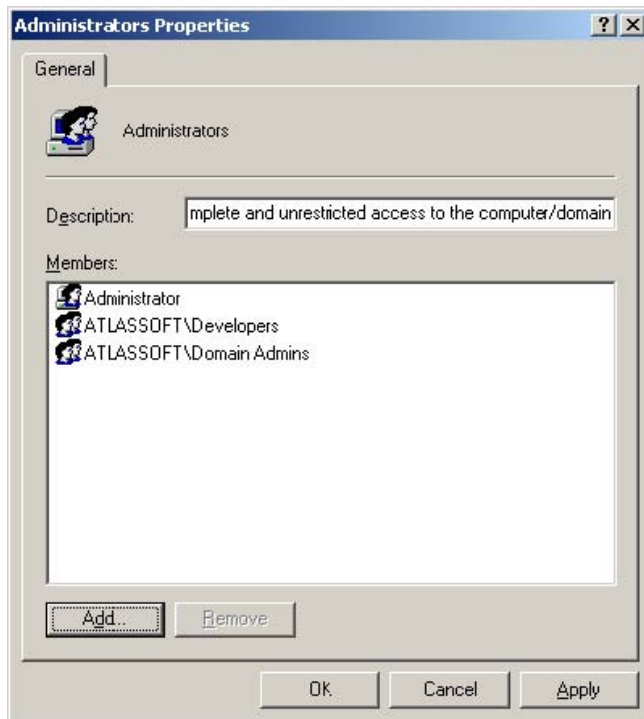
Administrators Properties

?

×

General

Administrators

Description: mplete and unrestricted access to the computer/domain

Members:

Administrator
ATLASSOFT\Developers
ATLASSOFT\Domain Admins

Add...

Remove

OK

Cancel

Apply